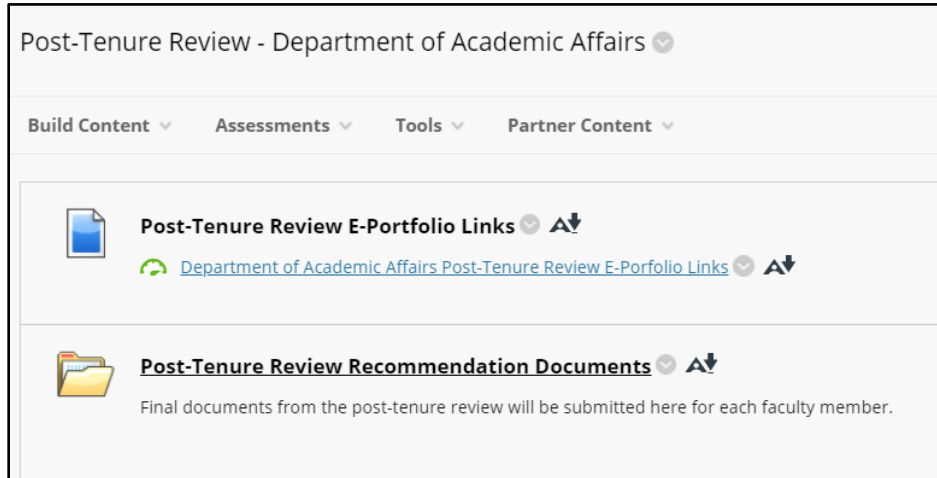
Post-Tenure Review - Department of Academic Affairs

Build Content Assessments Tools Partner Content

Post-Tenure Review E-Portfolio Links

Department of Academic Affairs Post-Tenure Review E-Porfolio Links

Post-Tenure Review Recommendation Documents

Final documents from the post-tenure review will be submitted here for each faculty member.